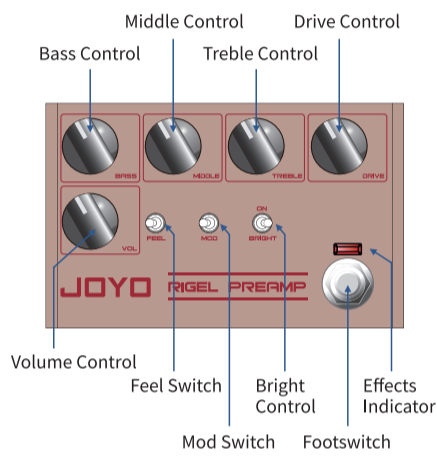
Middle Control
Drive Control
Bass Control
Treble Control

BASS
MIDDLE
TREBLE
DRIVE
VOL
FEEL
MOD
ON
BRIGHT
JOYO
RIGEL PREAMP

Volume Control
Feel Switch
Bright Control
Effects Indicator
Mod Switch
Footswitch